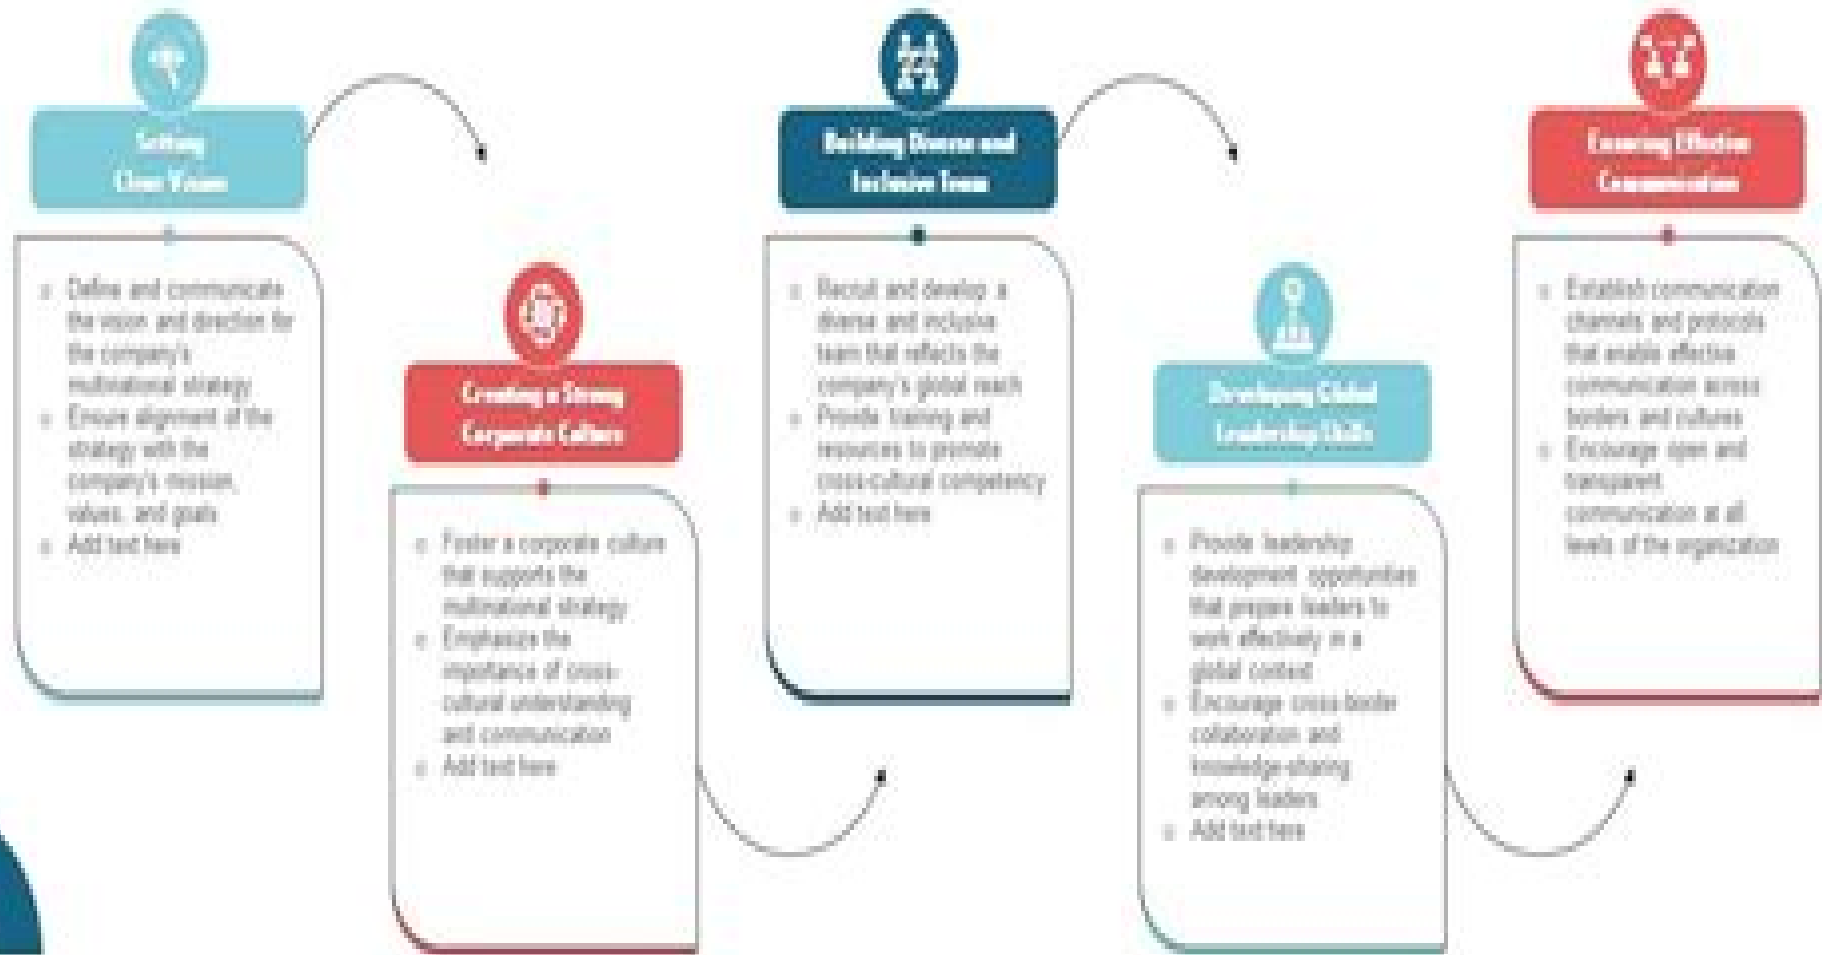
Setting Clear Vision

Define and communicate the vision and direction for the company's multinational strategy
Ensure alignment of the strategy with the company's mission, values, and goals
Add text here

Creating a Strong Corporate Culture

Foster a corporate culture that supports the multinational strategy
Emphasize the importance of cross-cultural understanding and communication
Add text here

Building Diverse and Inclusive Teams

Recruit and develop a diverse and inclusive team that reflects the company's global reach
Provide training and resources to promote cross-cultural competency
Add text here

Developing Global Leadership Skills

Provide leadership development opportunities that prepare leaders to work effectively in a global context
Encourage cross-border collaboration and knowledge-sharing among leaders
Add text here

Ensuring Effective Communication

Establish communication channels and protocols that enable effective communication across borders and cultures
Encourage open and transparent communication at all levels of the organization